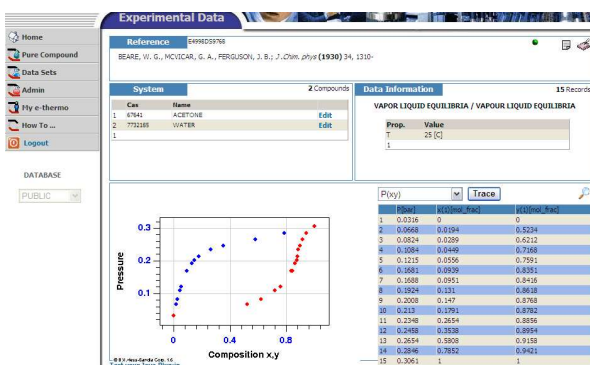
Home
Pure Compound
Data Sets
Admin
My e-thermo
How To ...
Logout

DATABASE
PUBLIC

Experimental Data

Reference
E4998DS9768
BEARE, W. G., MCVICAR, G. A., FERGUSON, J. B.; J. Chim. phys (1930) 34, 1310-

System
2 Compounds

| | Cas | Name | |
|---|---|---|---|
| 1 | 67641 | ACETONE | Edit |
| 2 | 7732185 | WATER | Edit |
| 1 | | | |

Data Information
15 Records
VAPOR LIQUID EQUILIBRIA / VAPOUR LIQUID EQUILIBRIA

| Prop. | Value |
|---|---|
| T | 25 [C] |
| 1 | |

P(xy)
Trace

| | P[bar] | x(1)[mol_frac] | y(1)[mol_frac] |
|---|---|---|---|
| 1 | 0.0316 | 0 | 0 |
| 2 | 0.0668 | 0.0194 | 0.5234 |
| 3 | 0.0824 | 0.0289 | 0.6212 |
| 4 | 0.1084 | 0.0449 | 0.7168 |
| 5 | 0.1215 | 0.0556 | 0.7591 |
| 6 | 0.1681 | 0.0939 | 0.8351 |
| 7 | 0.1688 | 0.0951 | 0.8416 |
| 8 | 0.1924 | 0.131 | 0.8618 |
| 9 | 0.2008 | 0.147 | 0.8768 |
| 10 | 0.213 | 0.1791 | 0.8782 |
| 11 | 0.2348 | 0.2654 | 0.8856 |
| 12 | 0.2458 | 0.3538 | 0.8954 |
| 13 | 0.2654 | 0.5808 | 0.9158 |
| 14 | 0.2846 | 0.7852 | 0.9421 |
| 15 | 0.3061 | 1 | 1 |

Pressure
0.3
0.2
0.1
0
0.4
0.8
Composition x,y